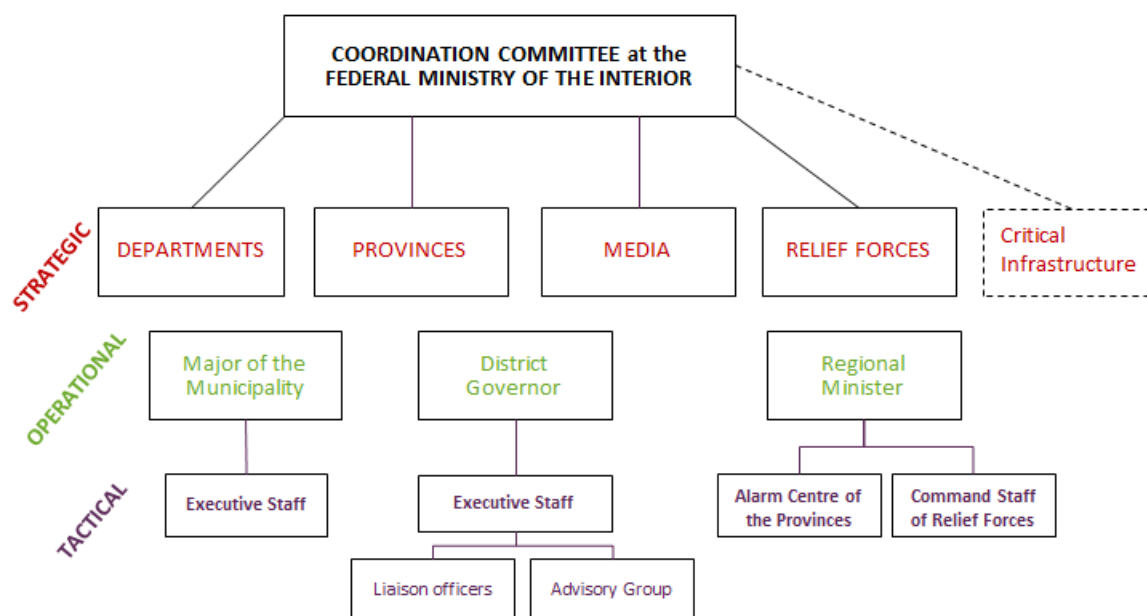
COORDINATION COMMITTEE at the FEDERAL MINISTRY OF THE INTERIOR

STRATEGIC

DEPARTMENTS

PROVINCES

MEDIA

RELIEF FORCES

Critical Infrastructure

OPERATIONAL

Major of the Municipality

District Governor

Regional Minister

TACTICAL

Executive Staff

Executive Staff

Alarm Centre of the Provinces

Command Staff of Relief Forces

Liaison officers

Advisory Group